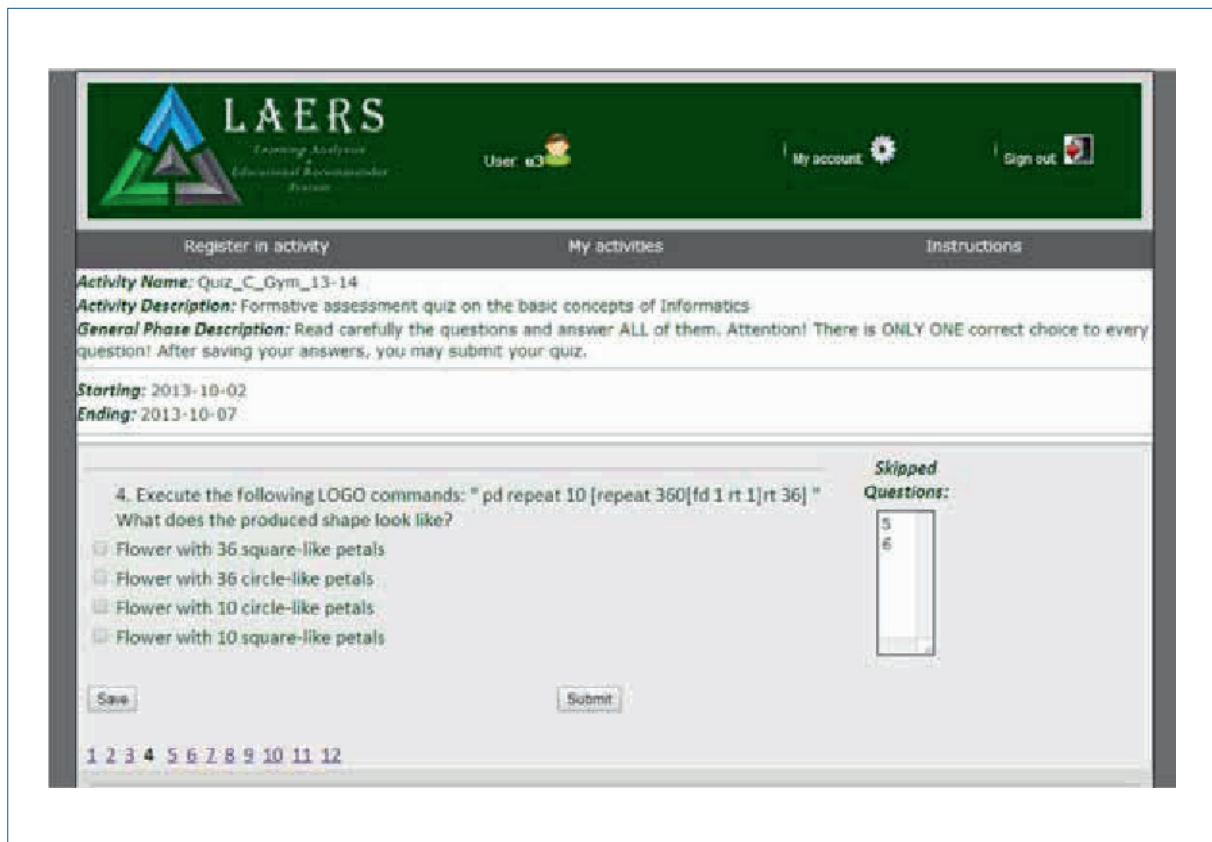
LAERS
Learning Analytics
&
Educational Recommender
System

User e3

My account

Sign out

Register in activity

My activities

Instructions

Activity Name: Quiz_C_Gym_13-14
Activity Description: Formative assessment quiz on the basic concepts of Informatics
General Phase Description: Read carefully the questions and answer ALL of them. Attention! There is ONLY ONE correct choice to every question! After saving your answers, you may submit your quiz.

Starting: 2013-10-02
Ending: 2013-10-07

4. Execute the following LOGO commands: " pd repeat 10 [repeat 360[fd 1 rt 1]rt 36] " What does the produced shape look like?

Flower with 36 square-like petals
Flower with 36 circle-like petals
Flower with 10 circle-like petals
Flower with 10 square-like petals

Skipped Questions:
5
6

Save

Submit

1 2 3 4 5 6 7 8 9 10 11 12